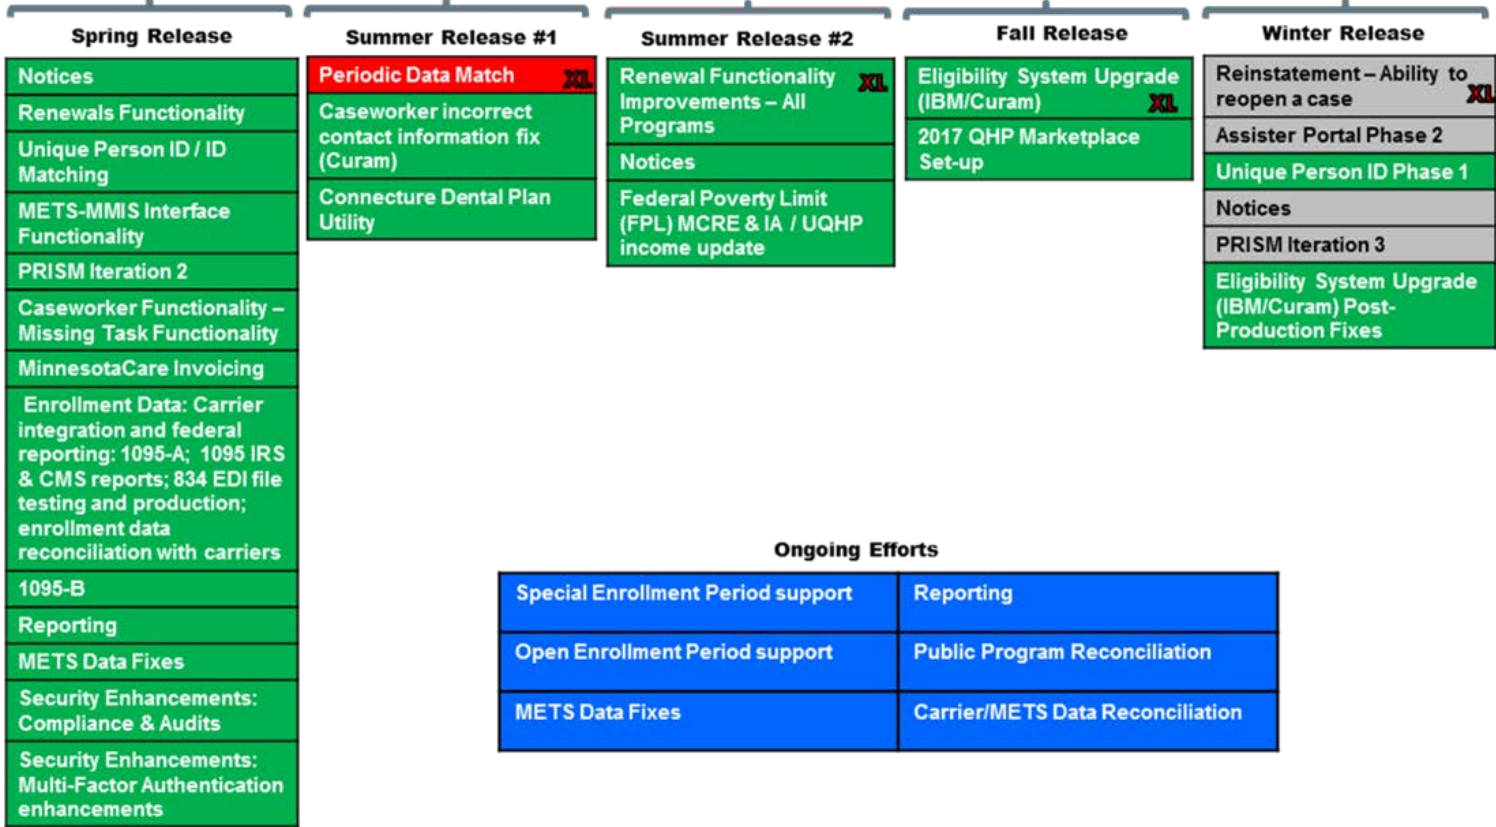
Spring Release

Notices

Renewals Functionality

Unique Person ID / ID Matching

METS-MMIS Interface Functionality

PRISM Iteration 2

Caseworker Functionality – Missing Task Functionality

MinnesotaCare Invoicing

Enrollment Data: Carrier integration and federal reporting: 1095-A; 1095 IRS & CMS reports; 834 EDI file testing and production; enrollment data reconciliation with carriers

1095-B

Reporting

METS Data Fixes

Security Enhancements: Compliance & Audits

Security Enhancements: Multi-Factor Authentication enhancements

Summer Release #1

Periodic Data Match XL

Caseworker incorrect contact information fix (Curam)

Connecture Dental Plan Utility

Summer Release #2

Renewal Functionality Improvements – All Programs XL

Notices

Federal Poverty Limit (FPL) MCRE & IA / UQHP income update

Fall Release

Eligibility System Upgrade (IBM/Curam) XL

2017 QHP Marketplace Set-up

Winter Release

Reinstatement – Ability to reopen a case XL

Assister Portal Phase 2

Unique Person ID Phase 1

Notices

PRISM Iteration 3

Eligibility System Upgrade (IBM/Curam) Post-Production Fixes

Ongoing Efforts

| Special Enrollment Period support | Reporting |
|---|---|
| Open Enrollment Period support | Public Program Reconciliation |
| METS Data Fixes | Carrier/METS Data Reconciliation |